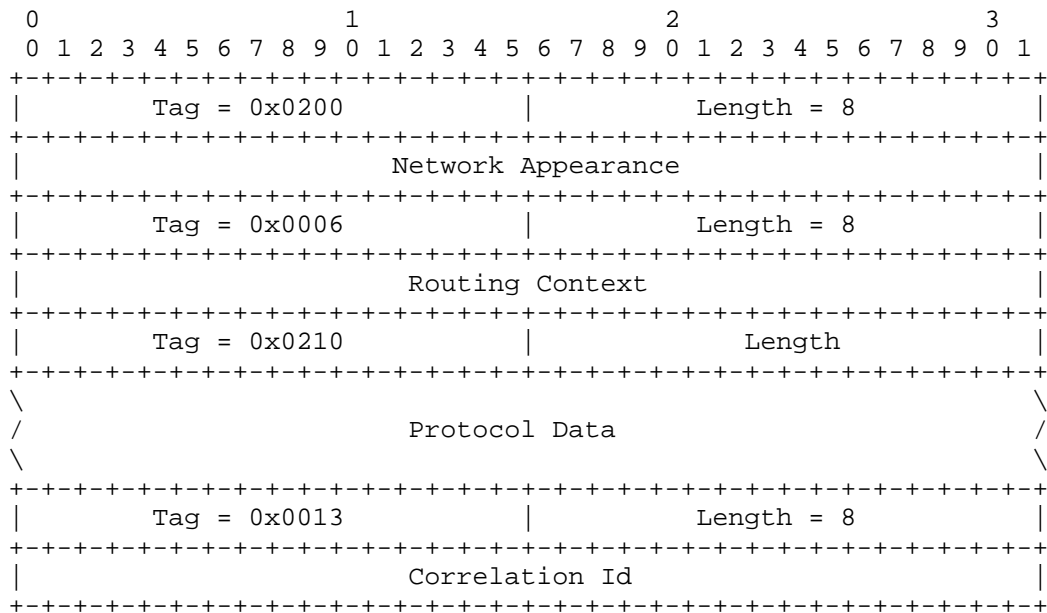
| Tag = 0x0200 | Length = 8 |
|---|---|
| Network Appearance | |
| Tag = 0x0006 | Length = 8 |
| Routing Context | |
| Tag = 0x0210 | Length |
| Protocol Data | |
| Tag = 0x0013 | Length = 8 |
| Correlation Id | |

0 1 2 3
0 1 2 3 4 5 6 7 8 9 0 1 2 3 4 5 6 7 8 9 0 1 2 3 4 5 6 7 8 9 0 1